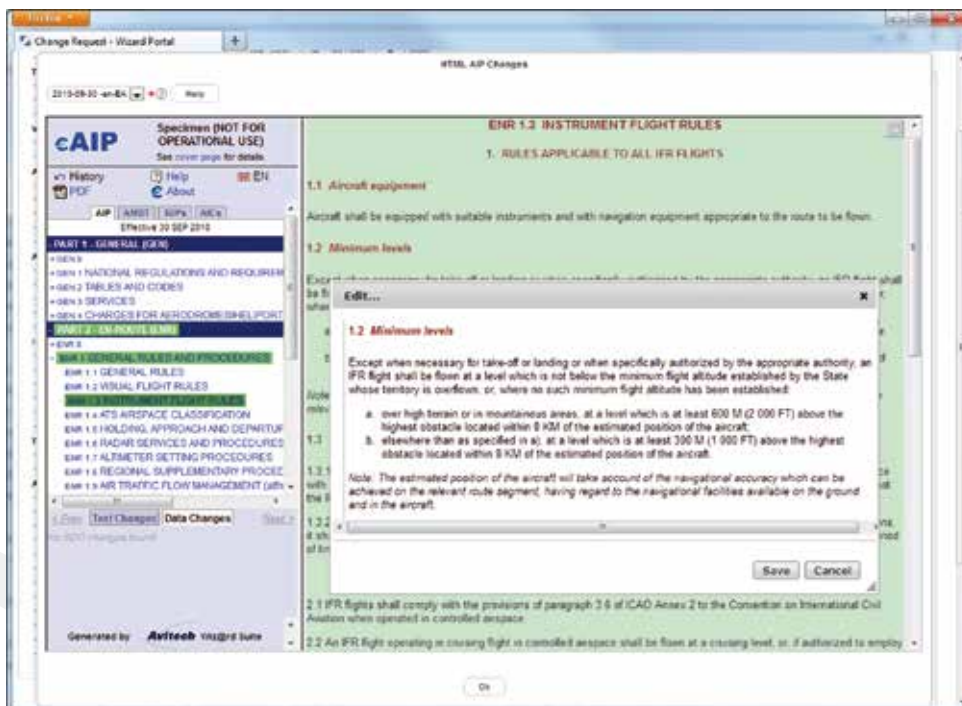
Change Request - Wizard Portal

HTML AIP Changes

2010-09-30 -en-BA Help

cAIP

Specimen (NOT FOR OPERATIONAL USE)
See cover page for details

History
Help
EN
PDF
About

AIP
AMDT
SUPs
AICs

Effective 30 SEP 2010

PART 1 - GENERAL (GEN)
GEN 0
GEN 1 NATIONAL REGULATIONS AND REQUIREM
GEN 2 TABLES AND CODES
GEN 3 SERVICES
GEN 4 CHARGES FOR AERODROMS/HELIPORT
PART 2 - EN-ROUTE (ENR)
ENR 0
ENR 1 GENERAL RULES AND PROCEDURES
ENR 1.1 GENERAL RULES
ENR 1.2 VISUAL FLIGHT RULES
ENR 1.3 INSTRUMENT FLIGHT RULES
ENR 1.4 ATS AIRSPACE CLASSIFICATION
ENR 1.5 HOLDING, APPROACH AND DEPARTUR
ENR 1.6 RADAR SERVICES AND PROCEDURES
ENR 1.7 ALTIMETER SETTING PROCEDURES
ENR 1.8 REGIONAL SUPPLEMENTARY PROCED
ENR 1.9 AIR TRAFFIC FLOW MANAGEMENT (affe

< Prev
Text Changes
Data Changes
Next >

No XSD changes found

Generated by Avitech Wizard Suite

ENR 1.3 INSTRUMENT FLIGHT RULES

1. RULES APPLICABLE TO ALL IFR FLIGHTS

1.1 Aircraft equipment

Aircraft shall be equipped with suitable instruments and with navigation equipment appropriate to the route to be flown.

1.2 Minimum levels

Edit...

1.2 Minimum levels

Except when necessary for take-off or landing or when specifically authorized by the appropriate authority, an IFR flight shall be flown at a level which is not below the minimum flight altitude established by the State whose territory is overflown, or, where no such minimum flight altitude has been established:

a. over high terrain or in mountaineous areas, at a level which is at least 600 M (2 000 FT) above the highest obstacle located within 8 KM of the estimated position of the aircraft;
b. elsewhere than as specified in a), at a level which is at least 300 M (1 000 FT) above the highest obstacle located within 8 KM of the estimated position of the aircraft.

Note: The estimated position of the aircraft will take account of the navigational accuracy which can be achieved on the relevant route segment, having regard to the navigational facilities available on the ground and in the aircraft.

Save
Cancel

2.1 IFR flights shall comply with the provisions of paragraph 3.6 of ICAO Annex 2 to the Convention on International Civil Aviation when operated in controlled airspace.

2.2 An IFR flight operating in cruising flight in controlled airspace shall be flown at a cruising level, or, if authorized to employ

Ok